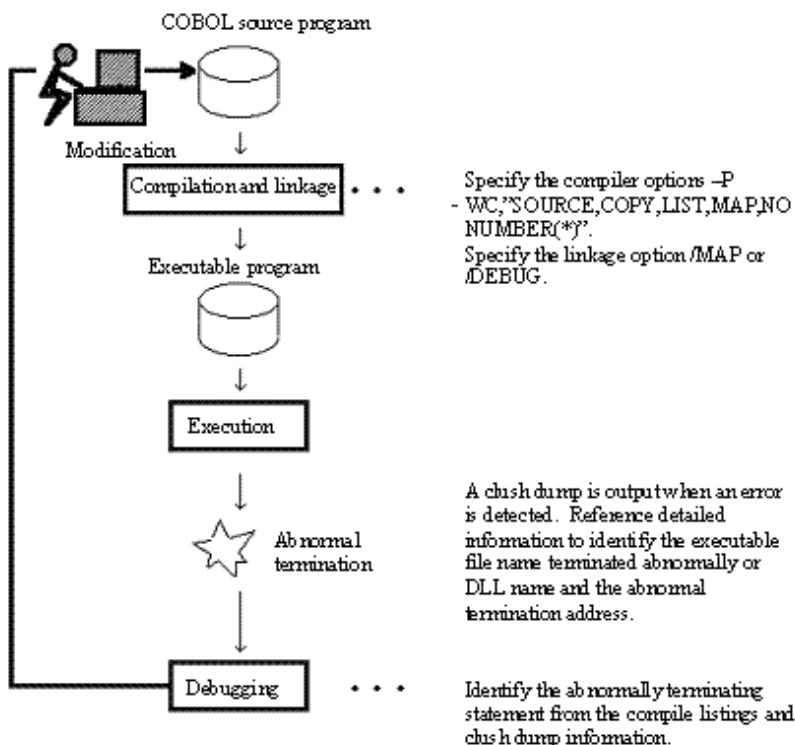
COBOL source program

Modification

Compilation and linkage

Specify the compiler options –P - WC,"SOURCE,COPY,LIST,MAP,NO NUMBER(*)". Specify the linkage option /MAP or /DEBUG.

Executable program

Execution

Abnormal termination

A clush dump is output when an error is detected. Reference detailed information to identify the executable file name terminated abnormally or DLL name and the abnormal termination address.

Debugging

Identify the abnormally terminating statement from the compile listings and clush dump information.